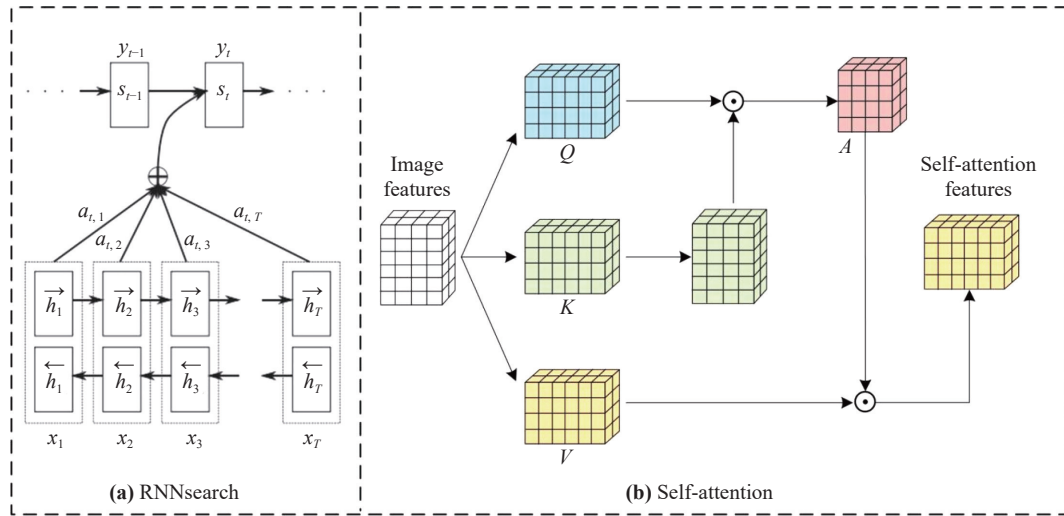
$y_{t-1}$ $y_t$

$\cdots$ $s_{t-1}$ $s_t$ $\cdots$

$\oplus$

$a_{t,1}$ $a_{t,2}$ $a_{t,3}$ $a_{t,T}$

$\overrightarrow{h_1}$ $\overrightarrow{h_2}$ $\overrightarrow{h_3}$ $\overrightarrow{h_T}$

$\overleftarrow{h_1}$ $\overleftarrow{h_2}$ $\overleftarrow{h_3}$ $\overleftarrow{h_T}$

$x_1$ $x_2$ $x_3$ $x_T$

**(a)** RNNsearch

Image features

$Q$

$\odot$

$A$

Self-attention features

$K$

$V$

$\odot$

**(b)** Self-attention